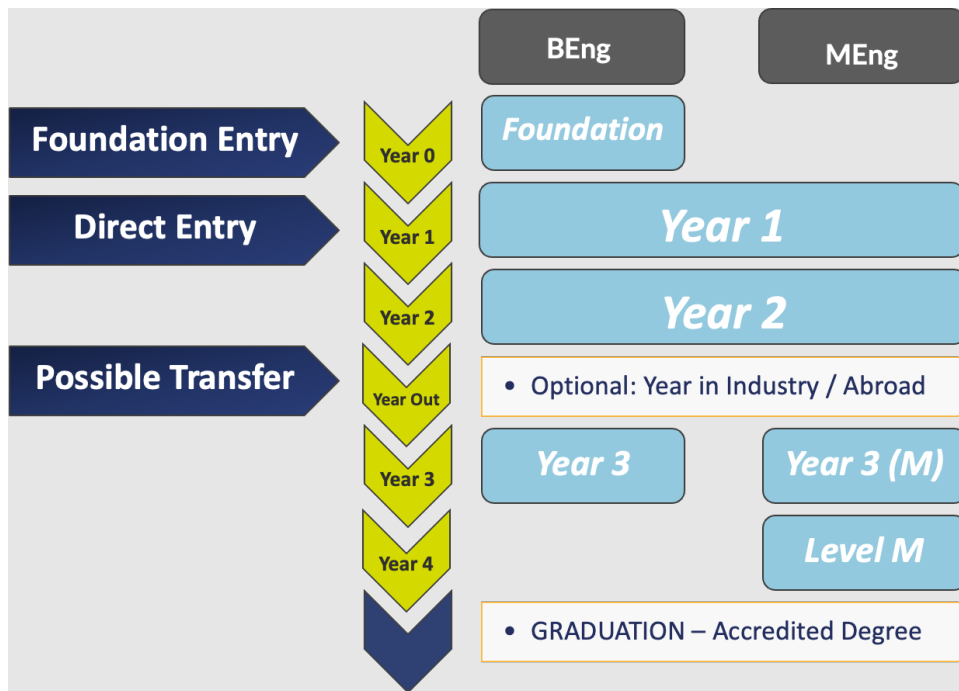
BEng

MEng

Foundation Entry

Year 0

Foundation

Direct Entry

Year 1

Year 1

Year 2

Year 2

Possible Transfer

Year Out

• Optional: Year in Industry / Abroad

Year 3

Year 3

Year 3 (M)

Year 4

Level M

• GRADUATION – Accredited Degree